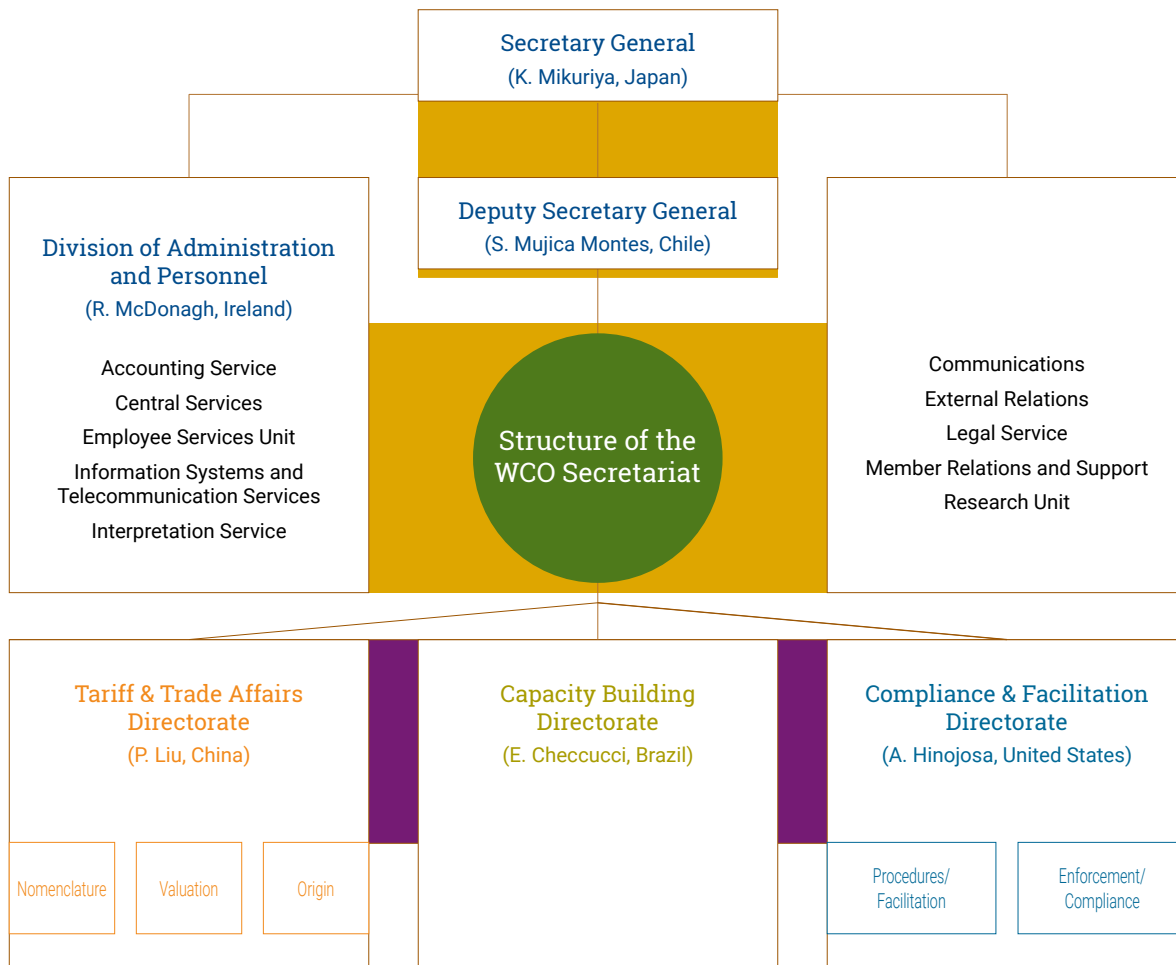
Secretary General
(K. Mikuriya, Japan)

Deputy Secretary General
(S. Mujica Montes, Chile)

Division of Administration and Personnel
(R. McDonagh, Ireland)

Accounting Service
Central Services
Employee Services Unit
Information Systems and Telecommunication Services
Interpretation Service

Structure of the WCO Secretariat

Communications
External Relations
Legal Service
Member Relations and Support
Research Unit

Tariff & Trade Affairs Directorate
(P. Liu, China)

Nomenclature
Valuation
Origin

Capacity Building Directorate
(E. Checcucci, Brazil)

Compliance & Facilitation Directorate
(A. Hinojosa, United States)

Procedures/ Facilitation
Enforcement/ Compliance